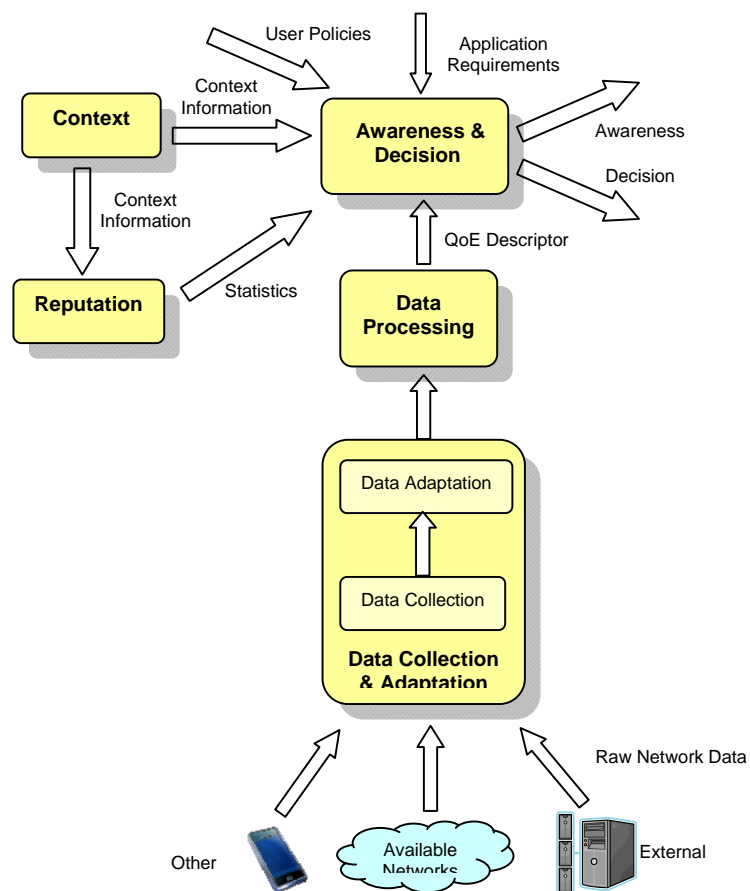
User Policies

Application Requirements

Context

Context Information

Awareness & Decision

Awareness

Decision

Context Information

QoE Descriptor

Reputation

Statistics

Data Processing

Data Adaptation

Data Collection

Data Collection & Adaptation

Raw Network Data

Other

Available Networks

External